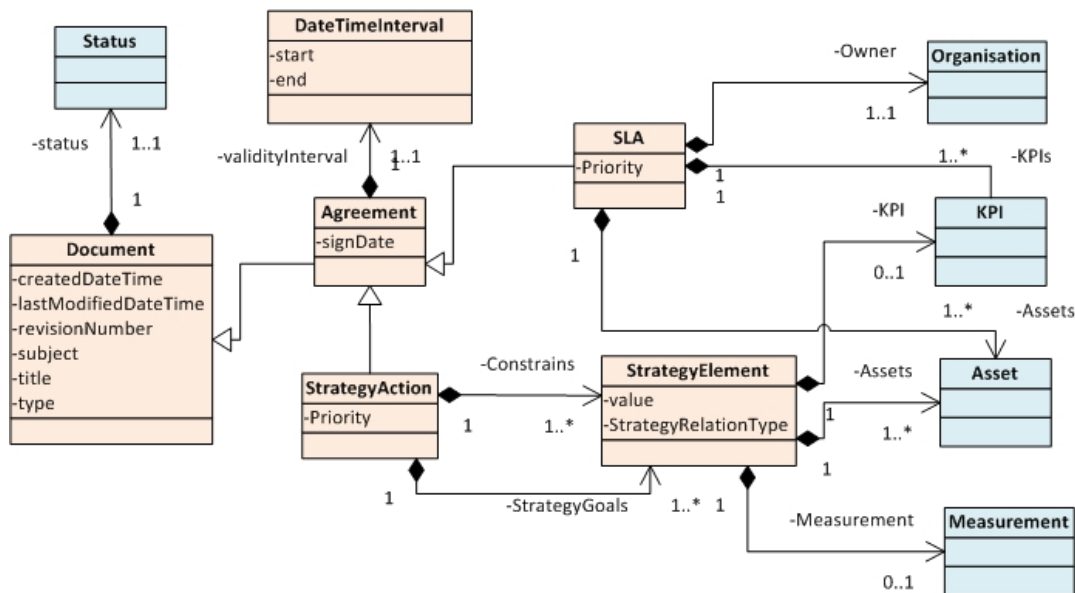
Status

-status
1..1
1

DateTimeInterval
-start
-end

-validityInterval
1..1
1

Document
-createdDateTime
-lastModifiedDateTime
-revisionNumber
-subject
-title
-type

Agreement
-signDate

SLA
-Priority

-Owner
1..1
Organisation

1..*
-KPIs
1
1

-KPI
KPI
0..1

1
1..*
-Assets

StrategyAction
-Priority

-Constrains
1
1..*

StrategyElement
-value
-StrategyRelationType

-Assets
1
Asset
1..*
1

1
-StrategyGoals
1..*
1

-Measurement
Measurement
0..1